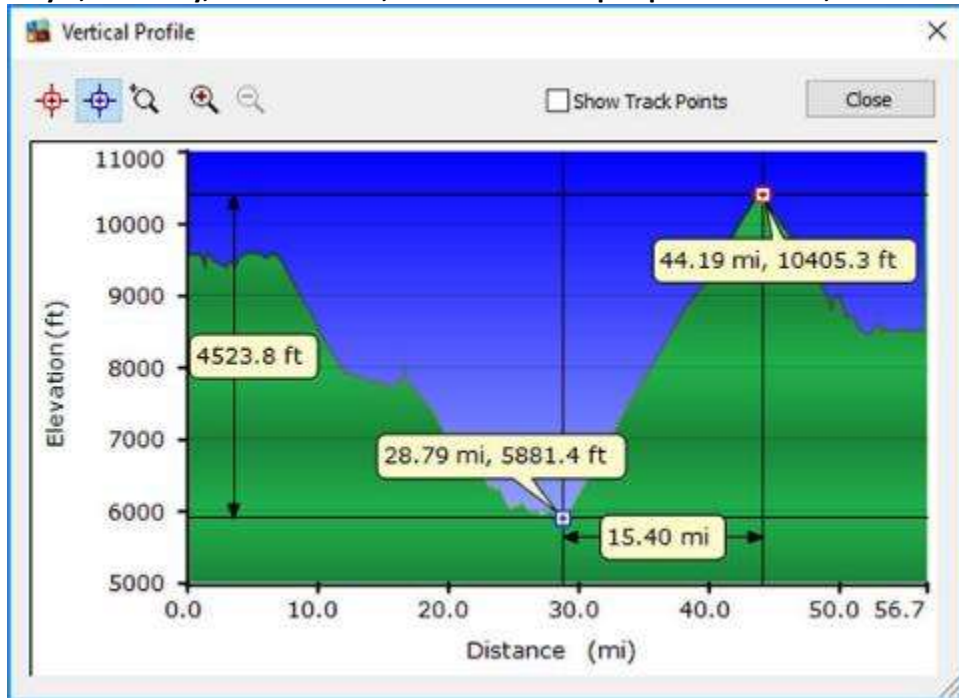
Vertical Profile

Show Track Points

Close

11000
10000
9000
8000
7000
6000
5000

Elevation (ft)

44.19 mi, 10405.3 ft

4523.8 ft

28.79 mi, 5881.4 ft

15.40 mi

0.0
10.0
20.0
30.0
40.0
50.0
56.7

Distance (mi)